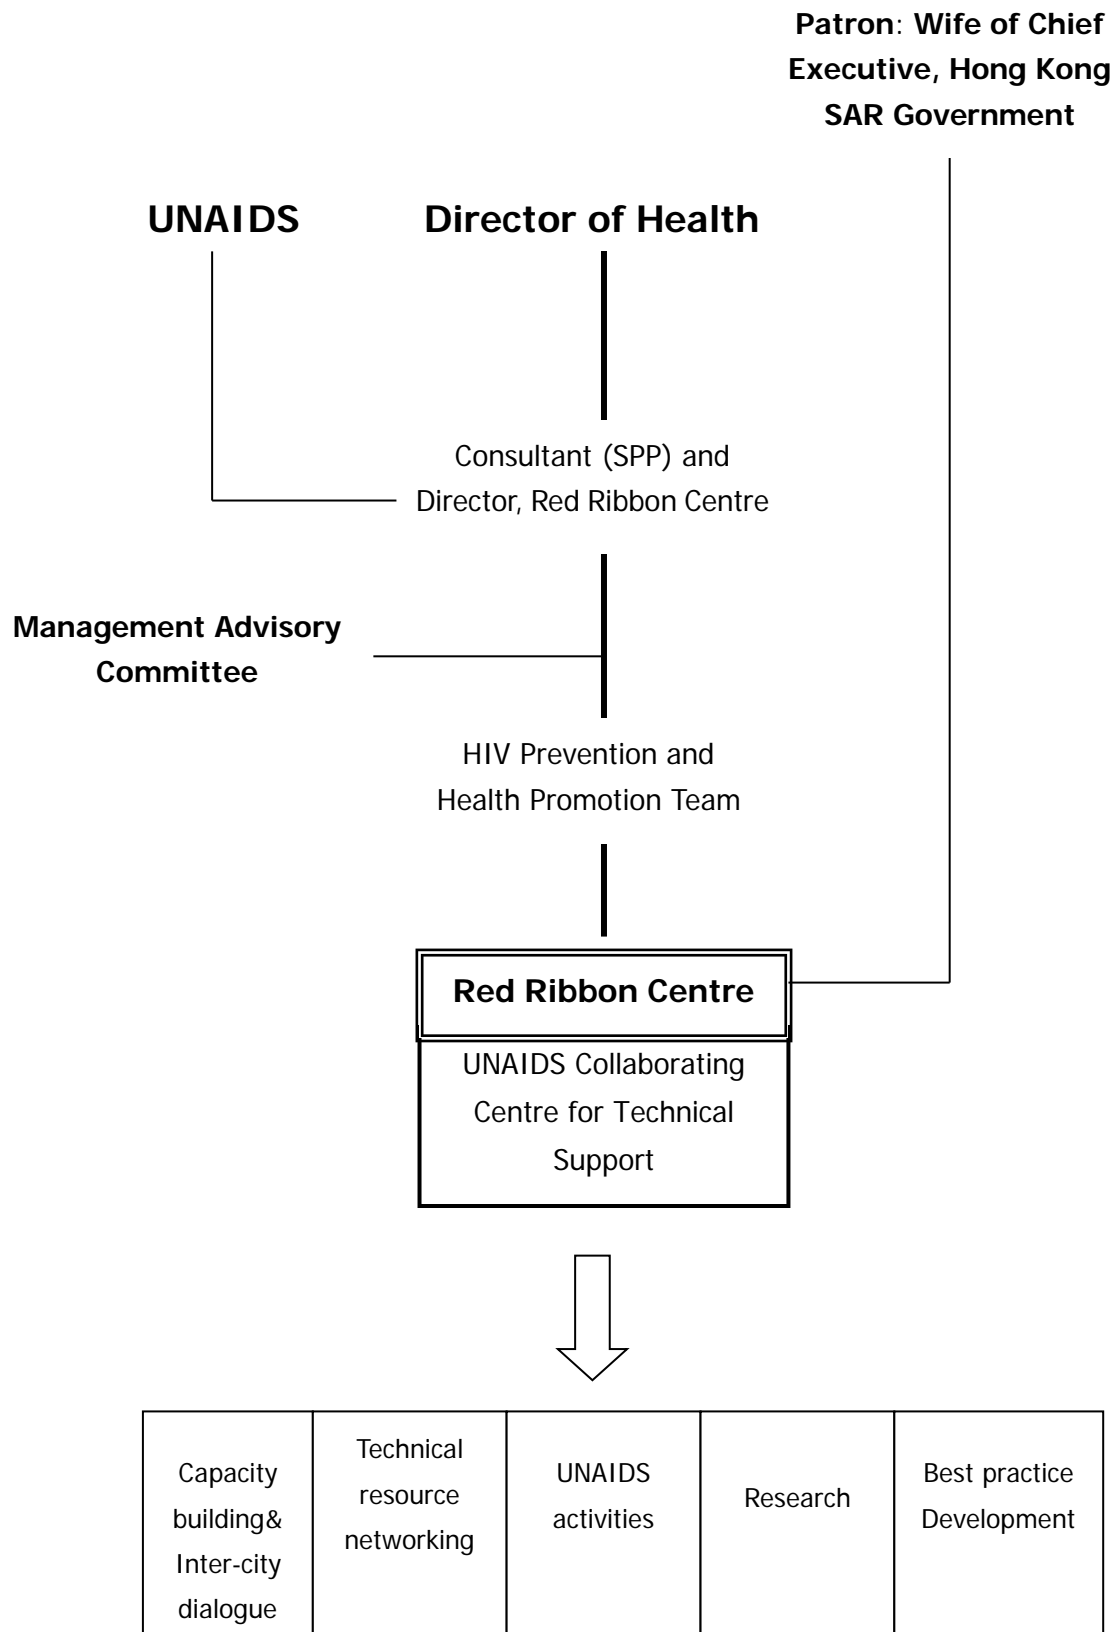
Patron: Wife of Chief Executive, Hong Kong SAR Government

UNAIDS

Director of Health

Consultant (SPP) and Director, Red Ribbon Centre

Management Advisory Committee

HIV Prevention and Health Promotion Team

Red Ribbon Centre

UNAIDS Collaborating Centre for Technical Support

| Capacity building& Inter-city dialogue | Technical resource networking | UNAIDS activities | Research | Best practice Development |
|---|---|---|---|---|